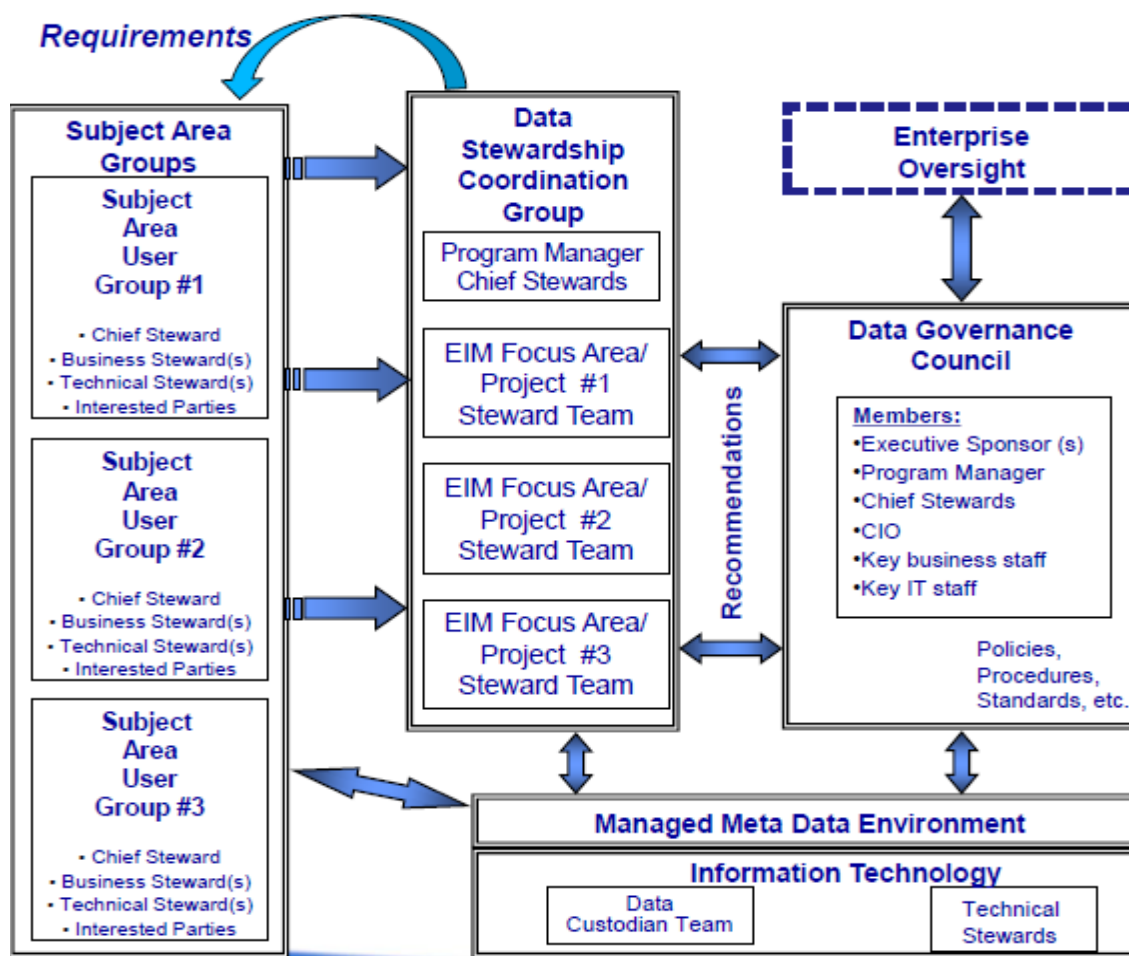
Requirements

Subject Area Groups

Subject Area User Group #1

• Chief Steward
• Business Steward(s)
• Technical Steward(s)
• Interested Parties

Subject Area User Group #2

• Chief Steward
• Business Steward(s)
• Technical Steward(s)
• Interested Parties

Subject Area User Group #3

• Chief Steward
• Business Steward(s)
• Technical Steward(s)
• Interested Parties

Data Stewardship Coordination Group

Program Manager Chief Stewards

EIM Focus Area/ Project #1 Steward Team

EIM Focus Area/ Project #2 Steward Team

EIM Focus Area/ Project #3 Steward Team

Recommendations

Enterprise Oversight

Data Governance Council

Members:
•Executive Sponsor (s)
•Program Manager
•Chief Stewards
•CIO
•Key business staff
•Key IT staff

Policies, Procedures, Standards, etc.

Managed Meta Data Environment

Information Technology

Data Custodian Team

Technical Stewards